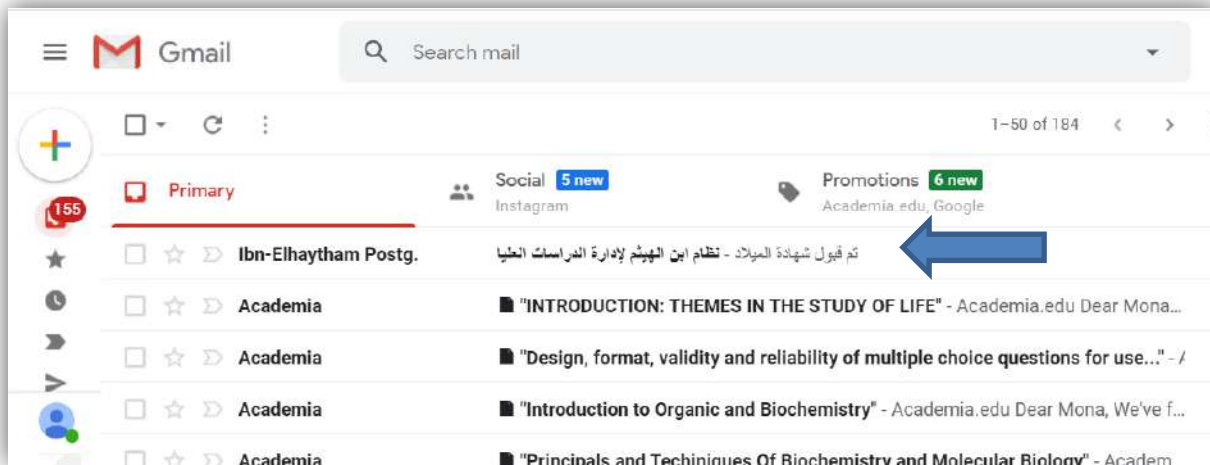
Gmail

Search mail

1–50 of 184

155

Primary

Social 5 new
Instagram

Promotions 6 new
Academia.edu, Google

Ibn-Elhaytham Postg. نظام ابن الهيثم لإدارة الدراسات العليا - تم قبول شهادة الميلاد

Academia "INTRODUCTION: THEMES IN THE STUDY OF LIFE" - Academia.edu Dear Mona...

Academia "Design, format, validity and reliability of multiple choice questions for use..." - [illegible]

Academia "Introduction to Organic and Biochemistry" - Academia.edu Dear Mona, We've f...

Academia "Principals and Techiniques Of Biochemistry and Molecular Biology" - Academ